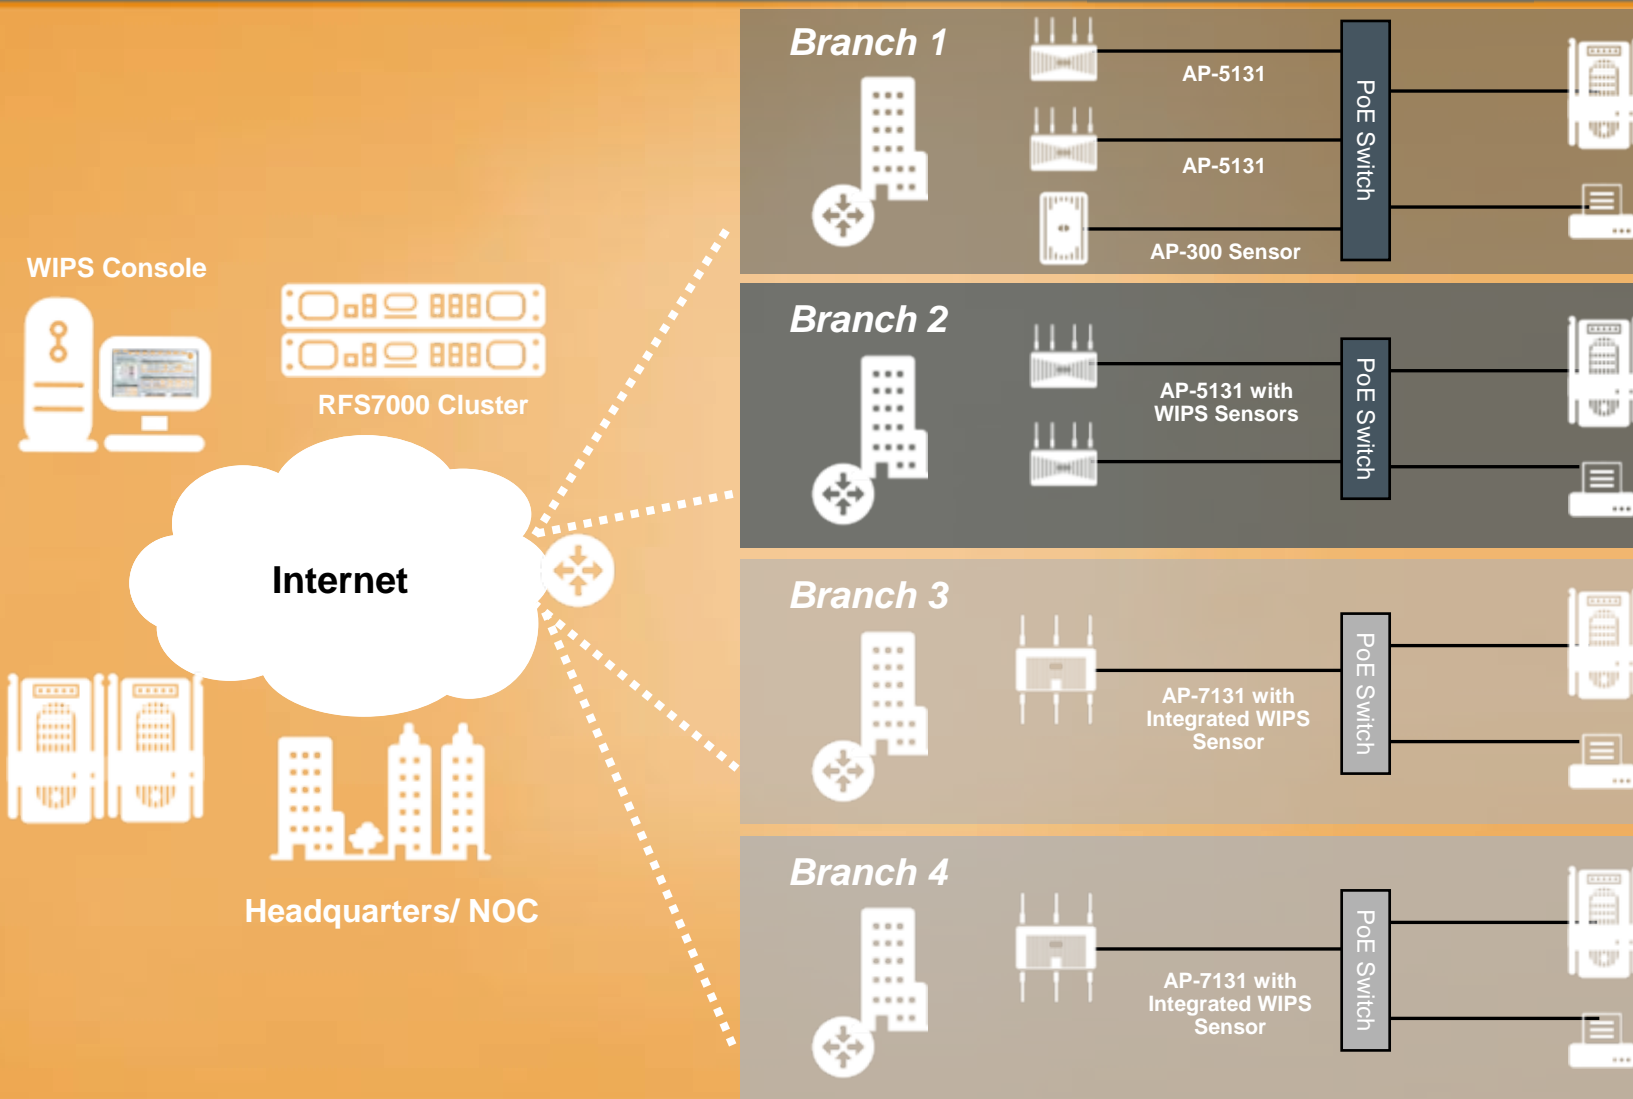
WIPS Console

RFS7000 Cluster

Internet

Headquarters/ NOC

Branch 1

AP-5131

AP-5131

AP-300 Sensor

PoE Switch

Branch 2

AP-5131 with WIPS Sensors

PoE Switch

Branch 3

AP-7131 with Integrated WIPS Sensor

PoE Switch

Branch 4

AP-7131 with Integrated WIPS Sensor

PoE Switch